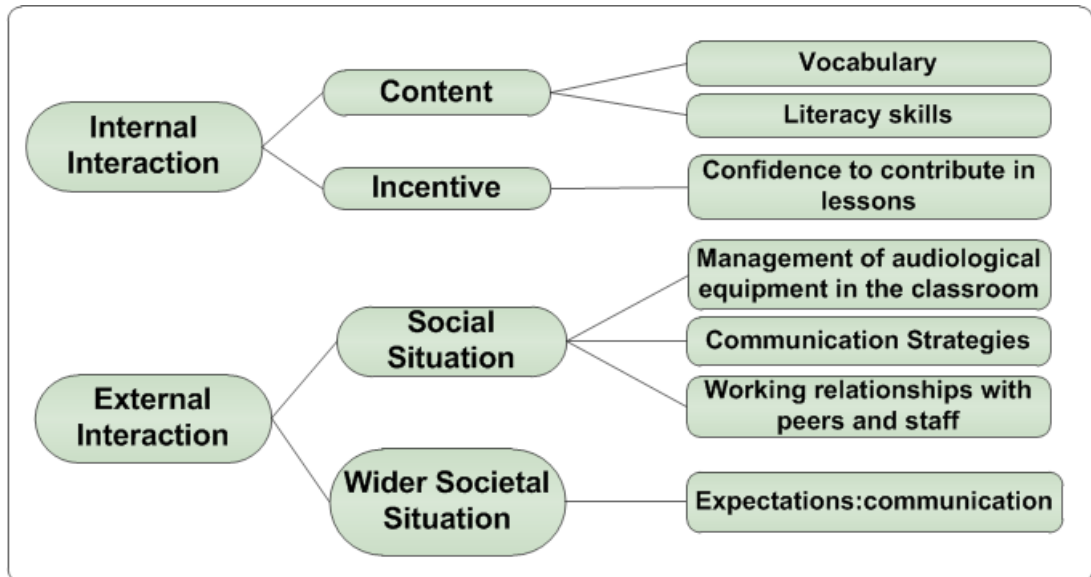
Internal Interaction

Content

Vocabulary

Literacy skills

Incentive

Confidence to contribute in lessons

External Interaction

Social Situation

Management of audiological equipment in the classroom

Communication Strategies

Working relationships with peers and staff

Wider Societal Situation

Expectations:communication